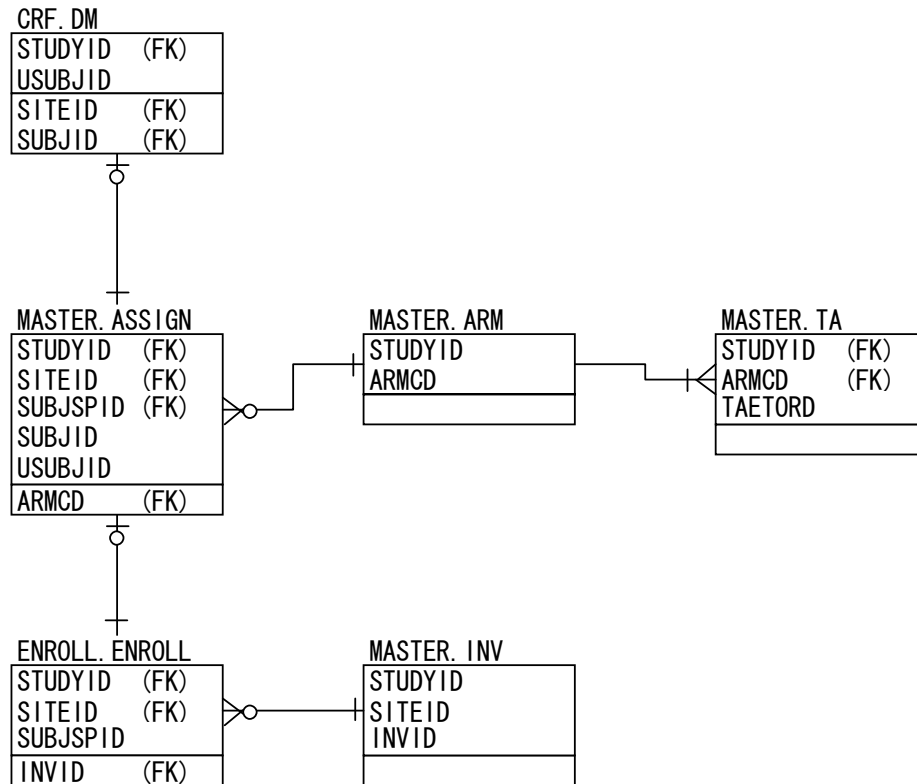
CRF.DM
STUDYID (FK)
USUBJID
SITEID (FK)
SUBJID (FK)

MASTER.ASSIGN
STUDYID (FK)
SITEID (FK)
SUBJSPID (FK)
SUBJID
USUBJID
ARMCD (FK)

MASTER.ARM
STUDYID
ARMCD

MASTER.TA
STUDYID (FK)
ARMCD (FK)
TAETORD

ENROLL.ENROLL
STUDYID (FK)
SITEID (FK)
SUBJSPID
INVID (FK)

MASTER.INV
STUDYID
SITEID
INVID